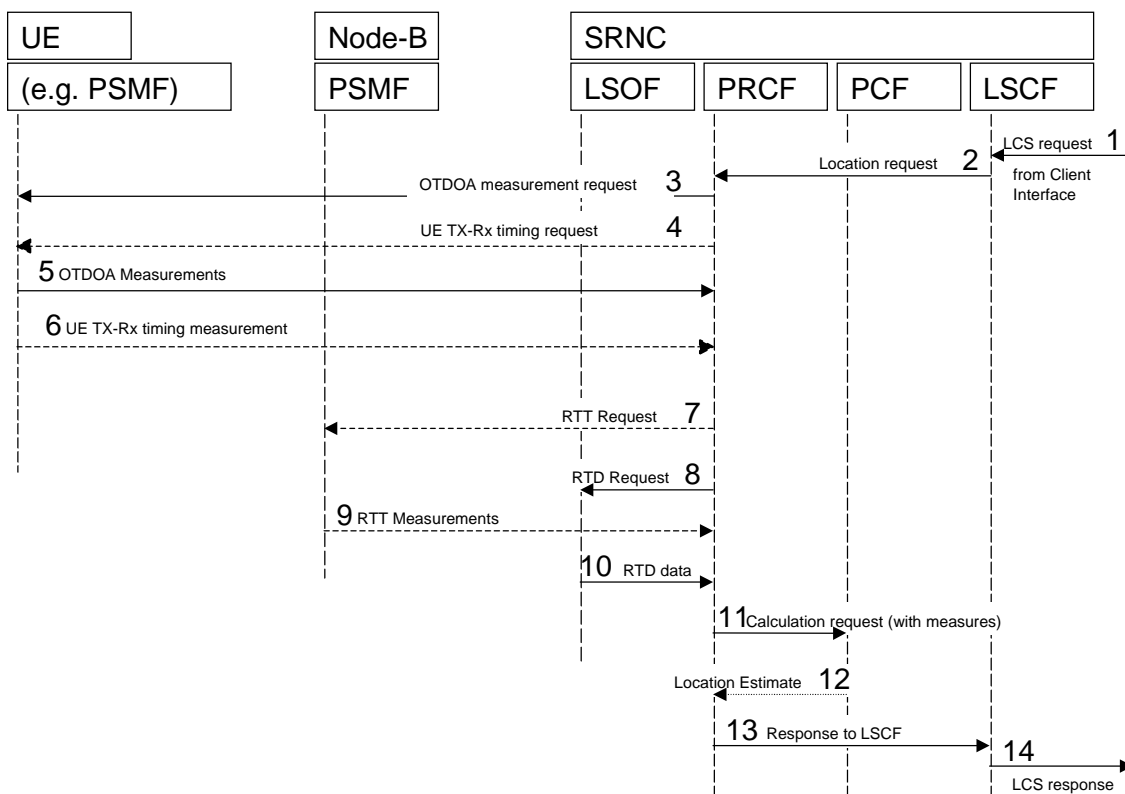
UE

(e.g. PSMF)

Node-B

PSMF

SRNC

LSOF

PRCF

PCF

LSCF

LCS request 1

from Client Interface

Location request 2

OTDOA measurement request 3

UE TX-Rx timing request 4

5 OTDOA Measurements

6 UE TX-Rx timing measurement

RTT Request 7

RTD Request 8

9 RTT Measurements

10 RTD data

11 Calculation request (with measures)

Location Estimate 12

13 Response to LSCF

14

LCS response